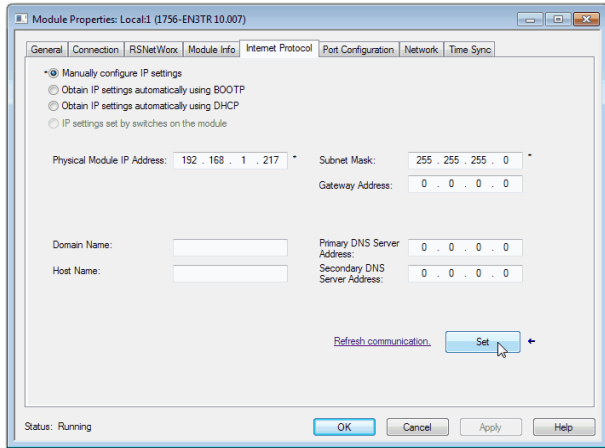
Module Properties: Local:1 (1756-EN3TR 10.007)

General | Connection | RSNetWorx | Module Info | Internet Protocol | Port Configuration | Network | Time Sync

* Manually configure IP settings
Obtain IP settings automatically using BOOTP
Obtain IP settings automatically using DHCP
IP settings set by switches on the module

Physical Module IP Address: 192 . 168 . 1 . 217 *
Subnet Mask: 255 . 255 . 255 . 0 *
Gateway Address: 0 . 0 . 0 . 0

Domain Name:
Host Name:
Primary DNS Server Address: 0 . 0 . 0 . 0
Secondary DNS Server Address: 0 . 0 . 0 . 0

Refresh communication.
Set

Status: Running
OK
Cancel
Apply
Help